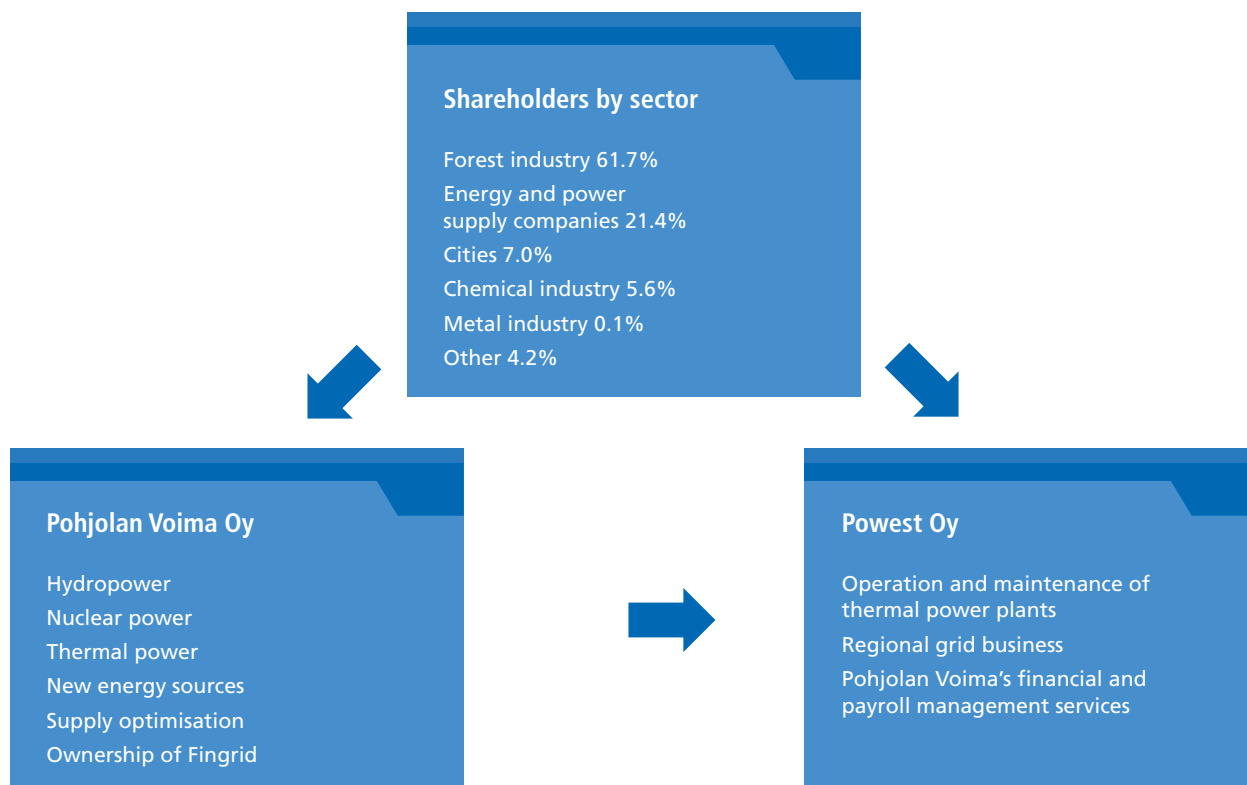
Shareholders by sector

Forest industry 61.7%

Energy and power supply companies 21.4%

Cities 7.0%

Chemical industry 5.6%

Metal industry 0.1%

Other 4.2%

Pohjolan Voima Oy

Hydropower

Nuclear power

Thermal power

New energy sources

Supply optimisation

Ownership of Fingrid

Powest Oy

Operation and maintenance of thermal power plants

Regional grid business

Pohjolan Voima's financial and payroll management services